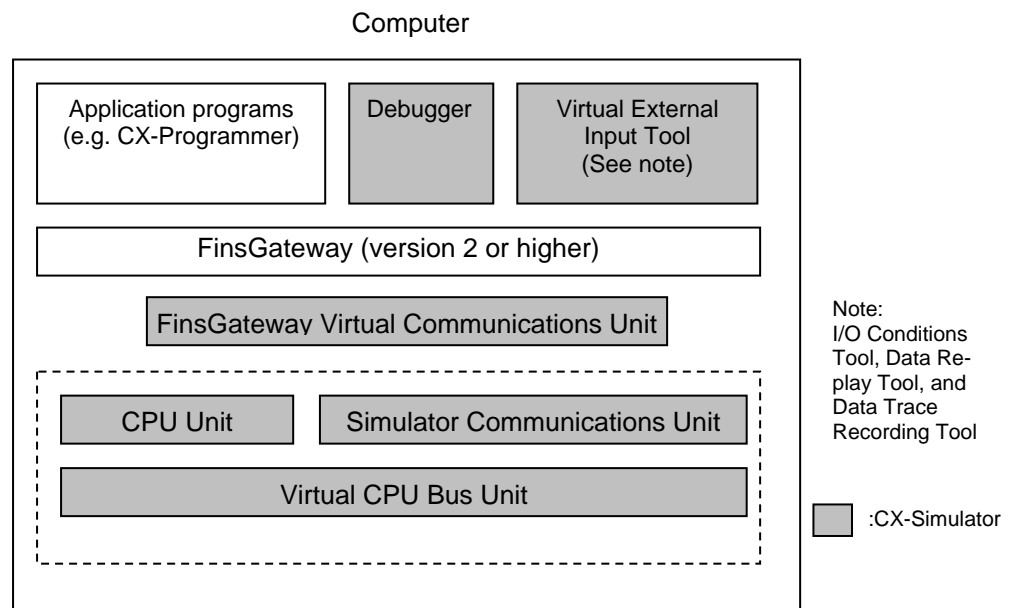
Computer

Application programs (e.g. CX-Programmer)

Debugger

Virtual External Input Tool (See note)

FinsGateway (version 2 or higher)

FinsGateway Virtual Communications Unit

CPU Unit

Simulator Communications Unit

Virtual CPU Bus Unit

Note: I/O Conditions Tool, Data Replay Tool, and Data Trace Recording Tool

:CX-Simulator